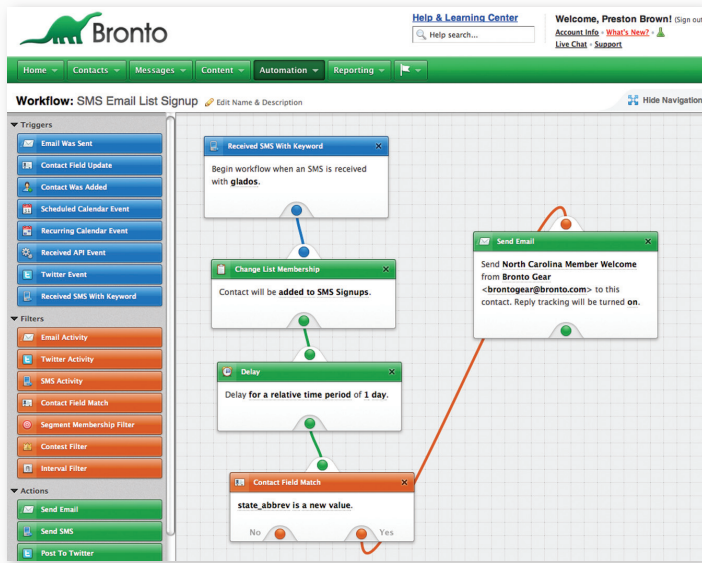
Bronto

Help & Learning Center
Help search...

Welcome, Preston Brown! (Sign out
Account Info • What's New? •
Live Chat • Support

Home Contacts Messages Content Automation Reporting

Workflow: SMS Email List Signup Edit Name & Description

Hide Navigation

Triggers
Email Was Sent
Contact Field Update
Contact Was Added
Scheduled Calendar Event
Recurring Calendar Event
Received API Event
Twitter Event
Received SMS With Keyword

Filters
Email Activity
Twitter Activity
SMS Activity
Contact Field Match
Segment Membership Filter
Contest Filter
Interval Filter

Actions
Send Email
Send SMS
Post To Twitter

Received SMS With Keyword
Begin workflow when an SMS is received with glados.

Change List Membership
Contact will be added to SMS Signups.

Delay
Delay for a relative time period of 1 day.

Contact Field Match
state_abbrev is a new value.
No Yes

Send Email
Send North Carolina Member Welcome from Bronto Gear <brontogear@bronto.com> to this contact. Reply tracking will be turned on.